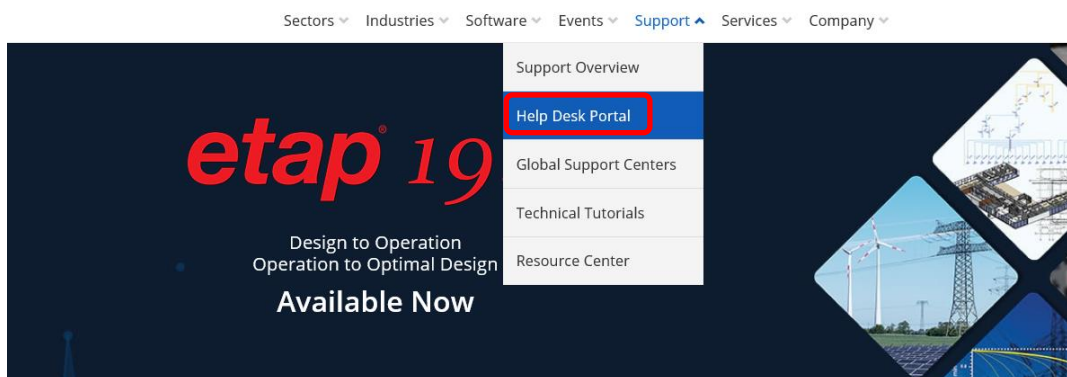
Sectors Industries Software Events Support Services Company

Support Overview

Help Desk Portal

Global Support Centers

Technical Tutorials

Resource Center

etap® 19

Design to Operation
Operation to Optimal Design

Available Now